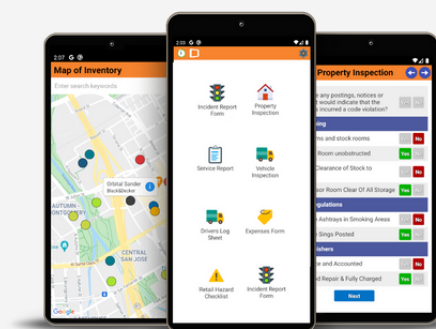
2:07 G ⚙

Map of Inventory

Enter search keywords

Orbital Sander
Black&Decker

AUTUMN-MONTGOMERY

CENTRAL SAN JOSE

Google

2:05 G ⚙

Incident Report Form

Property Inspection

Service Report

Vehicle Inspection

Drivers Log Sheet

Expenses Form

Retail Hazard Checklist

Incident Report Form

Property Inspection

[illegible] any postings, notices or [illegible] would indicate that the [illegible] incurred a code violation?

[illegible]ing

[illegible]ms and stock rooms

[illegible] Room unobstructed

Yes

No

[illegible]learance of Stock to

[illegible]our Room Clear Of All Storage

Yes

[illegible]gulations

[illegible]n Ashtrays in Smoking Areas

No

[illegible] Sings Posted

Yes

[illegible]ishers

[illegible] and Accounted

No

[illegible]d Repair & Fully Charged

Yes

Next